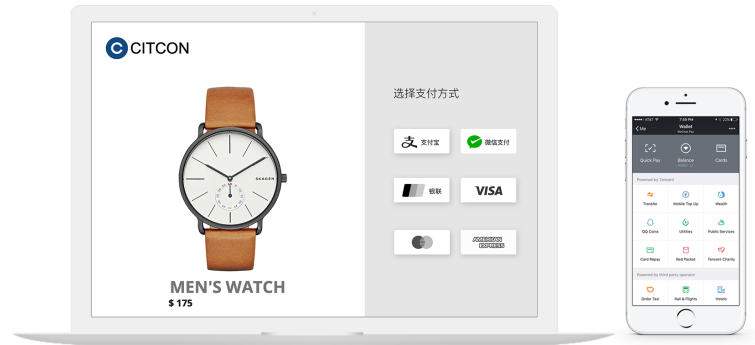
CITCON

SKAGEN

MEN'S WATCH
$ 175

选择支付方式

支付宝
微信支付
银联
VISA
AMERICAN EXPRESS

Me
Wallet
Quick Pay
Balance
Cards
Powered by Tencent
Transfer
Mobile Top Up
Wealth
QQ Coins
Utilities
Public Services
Card Repay
Red Packet
Tencent Charity
Powered by third party operator
Order Taxi
Rail & Flights
Hotels